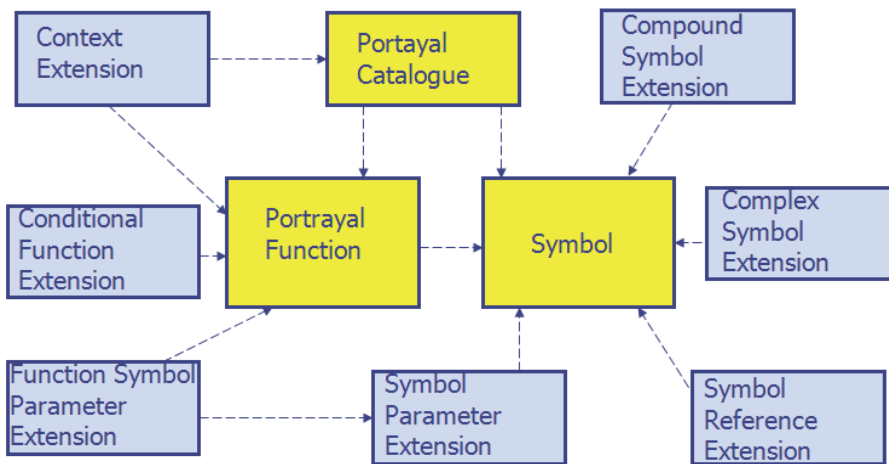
Context Extension

Portayal Catalogue

Compound Symbol Extension

Conditional Function Extension

Portrayal Function

Symbol

Complex Symbol Extension

Function Symbol Parameter Extension

Symbol Parameter Extension

Symbol Reference Extension